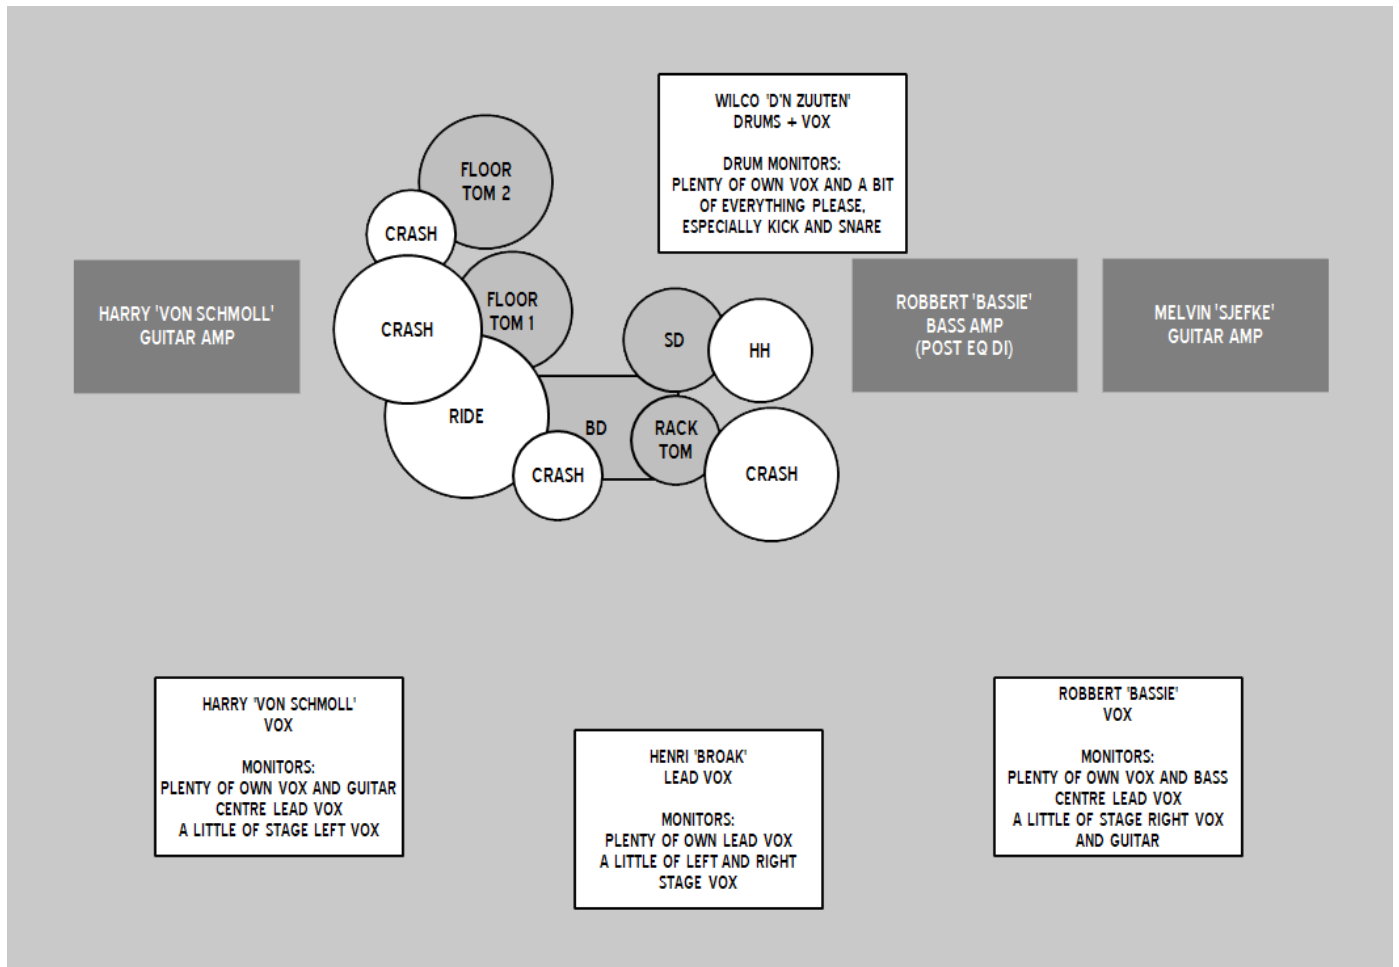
WILCO 'D'N ZUUTEN'
DRUMS + VOX

DRUM MONITORS:
PLENTY OF OWN VOX AND A BIT OF EVERYTHING PLEASE, ESPECIALLY KICK AND SNARE

FLOOR TOM 2

CRASH

HARRY 'VON SCHMOLL'
GUITAR AMP

CRASH

FLOOR TOM 1

SD

HH

ROBBERT 'BASSIE'
BASS AMP
(POST EQ DI)

MELVIN 'SJEFKE'
GUITAR AMP

RIDE

BD

RACK TOM

CRASH

CRASH

HARRY 'VON SCHMOLL'
VOX

MONITORS:
PLENTY OF OWN VOX AND GUITAR
CENTRE LEAD VOX
A LITTLE OF STAGE LEFT VOX

HENRI 'BROAK'
LEAD VOX

MONITORS:
PLENTY OF OWN LEAD VOX
A LITTLE OF LEFT AND RIGHT STAGE VOX

ROBBERT 'BASSIE'
VOX

MONITORS:
PLENTY OF OWN VOX AND BASS
CENTRE LEAD VOX
A LITTLE OF STAGE RIGHT VOX AND GUITAR